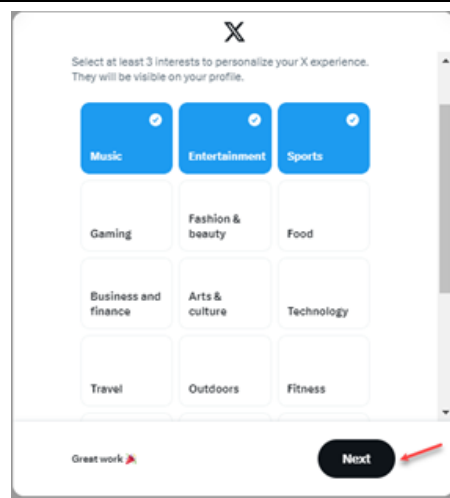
𝕏

Select at least 3 interests to personalize your X experience. They will be visible on your profile.

Music

Entertainment

Sports

Gaming

Fashion & beauty

Food

Business and finance

Arts & culture

Technology

Travel

Outdoors

Fitness

Great work 🎉

Next